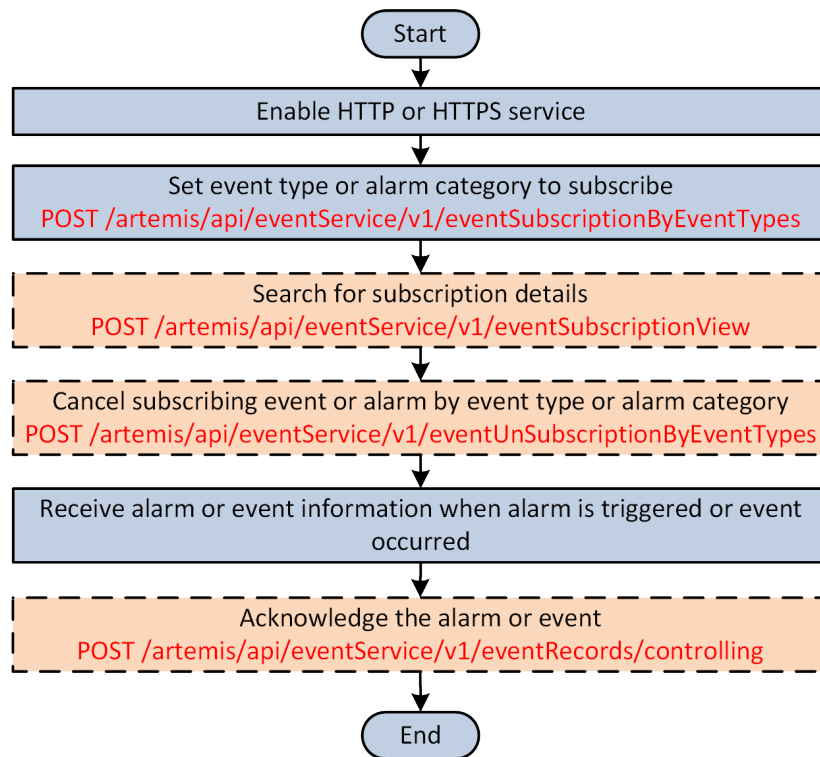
Start

Enable HTTP or HTTPS service

Set event type or alarm category to subscribe
POST /artemis/api/eventService/v1/eventSubscriptionByEventTypes

Search for subscription details
POST /artemis/api/eventService/v1/eventSubscriptionView

Cancel subscribing event or alarm by event type or alarm category
POST /artemis/api/eventService/v1/eventUnSubscriptionByEventTypes

Receive alarm or event information when alarm is triggered or event occurred

Acknowledge the alarm or event
POST /artemis/api/eventService/v1/eventRecords/controlling

End